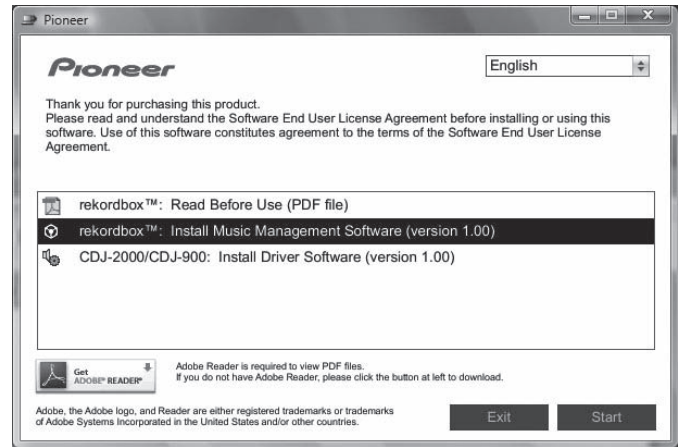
Pioneer

Pioneer

English

Thank you for purchasing this product.
Please read and understand the Software End User License Agreement before installing or using this software. Use of this software constitutes agreement to the terms of the Software End User License Agreement.

rekordbox™: Read Before Use (PDF file)

rekordbox™: Install Music Management Software (version 1.00)

CDJ-2000/CDJ-900: Install Driver Software (version 1.00)

Get ADOBE® READER®

Adobe Reader is required to view PDF files.
If you do not have Adobe Reader, please click the button at left to download.

Adobe, the Adobe logo, and Reader are either registered trademarks or trademarks of Adobe Systems Incorporated in the United States and/or other countries.

Exit

Start